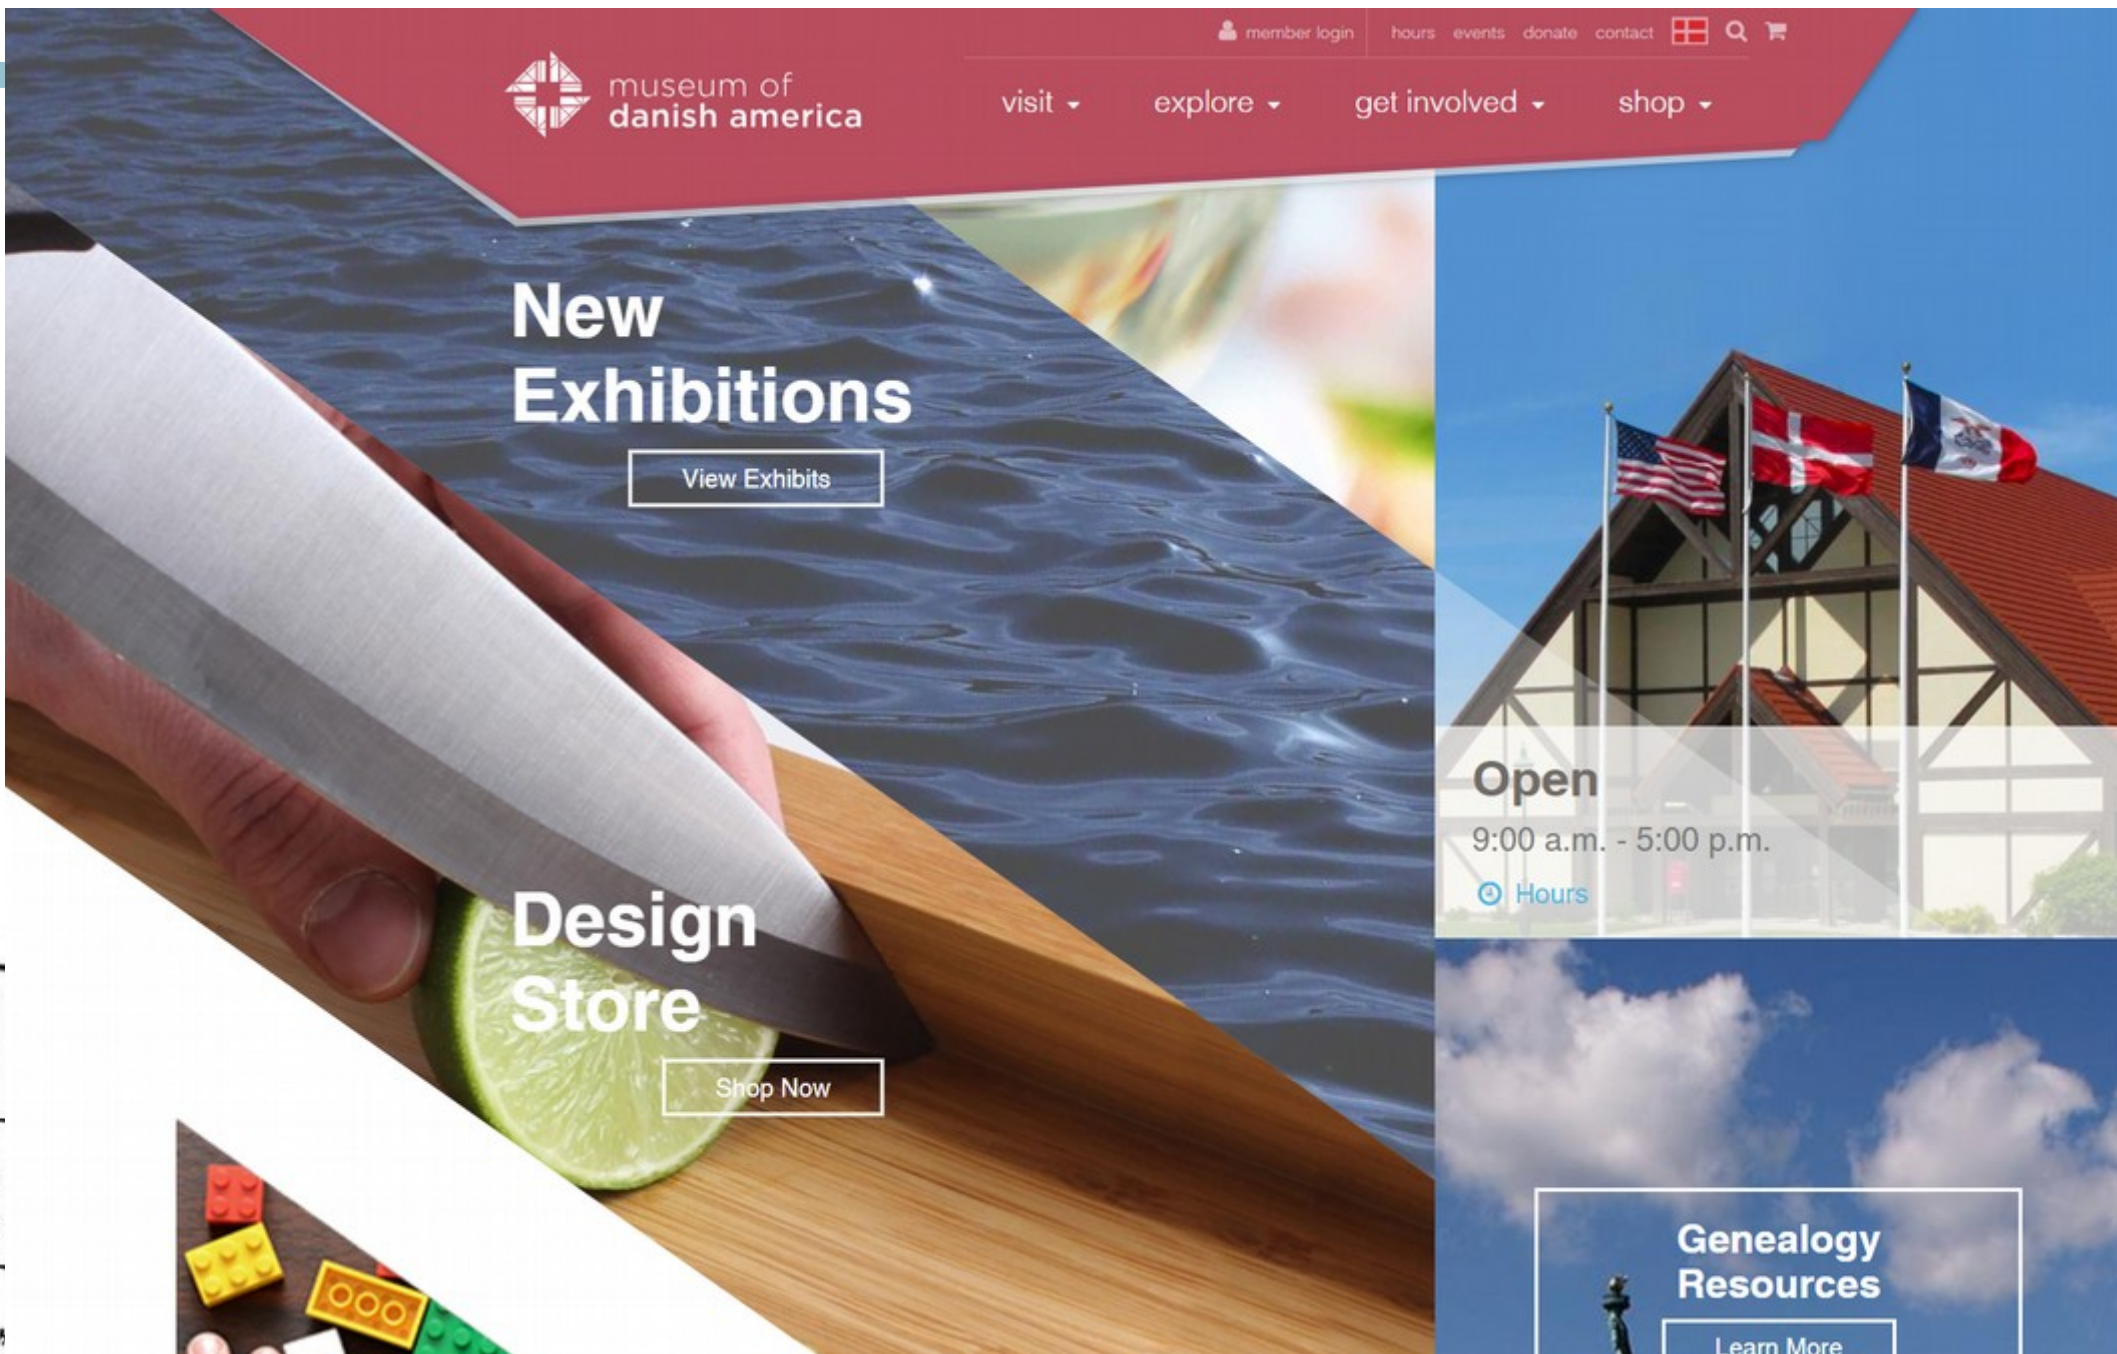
member login hours events donate contact

museum of danish america

visit explore get involved shop

New Exhibitions

View Exhibits

Design Store

Shop Now

Open

9:00 a.m. - 5:00 p.m.

Hours

Genealogy Resources

Learn More